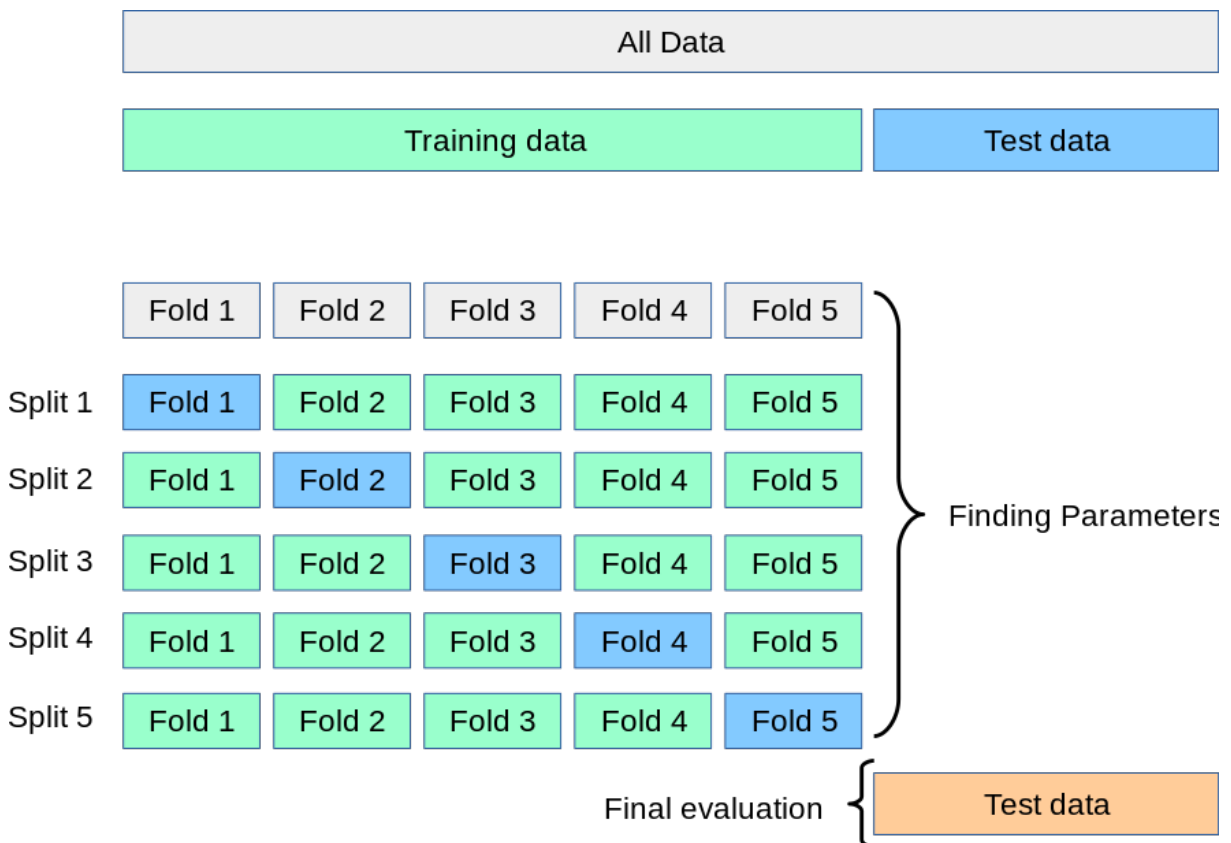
All Data

Training data

Test data

| | | | | | |
|---|---|---|---|---|---|
| | Fold 1 | Fold 2 | Fold 3 | Fold 4 | Fold 5 |
| Split 1 | Fold 1 | Fold 2 | Fold 3 | Fold 4 | Fold 5 |
| Split 2 | Fold 1 | Fold 2 | Fold 3 | Fold 4 | Fold 5 |
| Split 3 | Fold 1 | Fold 2 | Fold 3 | Fold 4 | Fold 5 |
| Split 4 | Fold 1 | Fold 2 | Fold 3 | Fold 4 | Fold 5 |
| Split 5 | Fold 1 | Fold 2 | Fold 3 | Fold 4 | Fold 5 |

Finding Parameters

Final evaluation

Test data